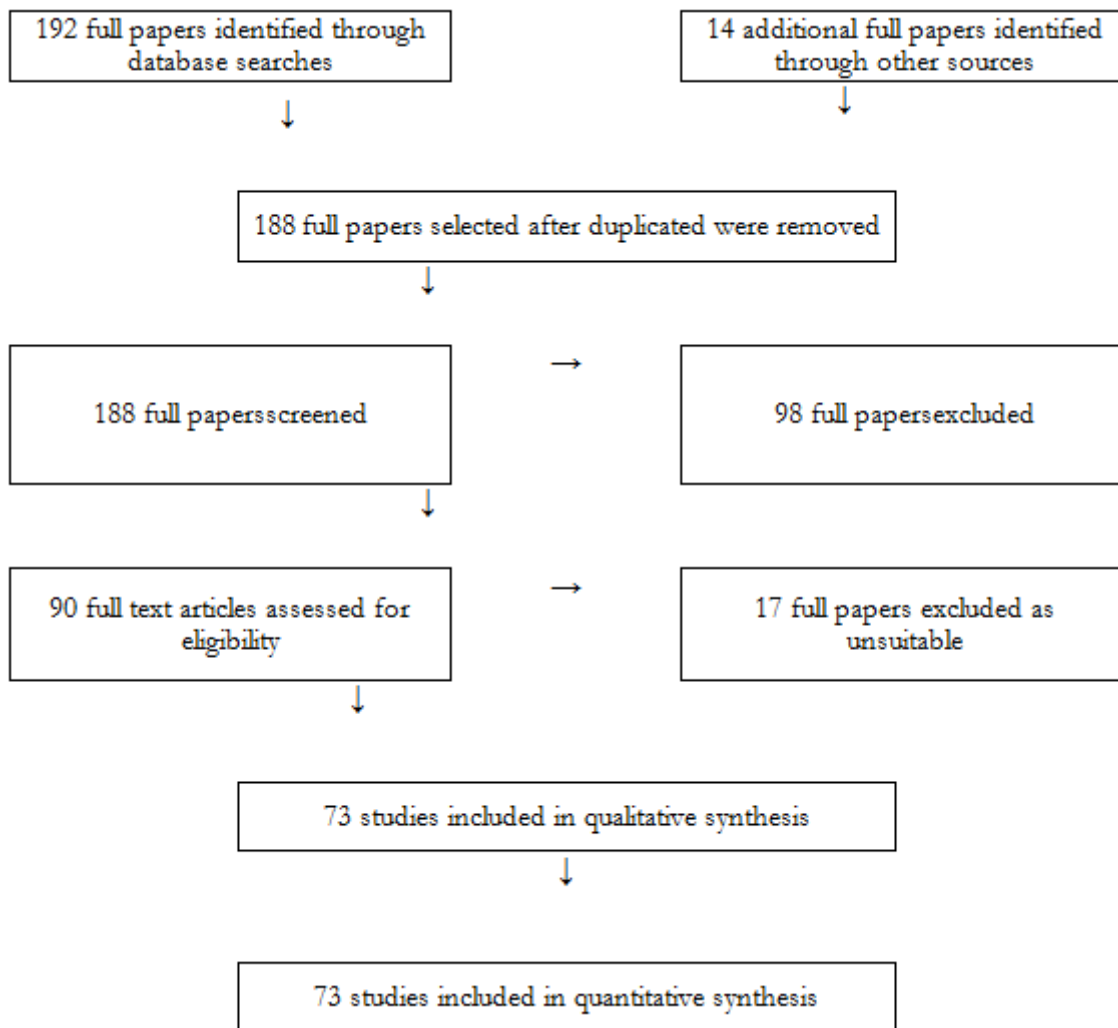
192 full papers identified through database searches

14 additional full papers identified through other sources

↓

↓

188 full papers selected after duplicated were removed

↓

188 full papersscreened

→

98 full papersexcluded

↓

90 full text articles assessed for eligibility

→

17 full papers excluded as unsuitable

↓

73 studies included in qualitative synthesis

↓

73 studies included in quantitative synthesis